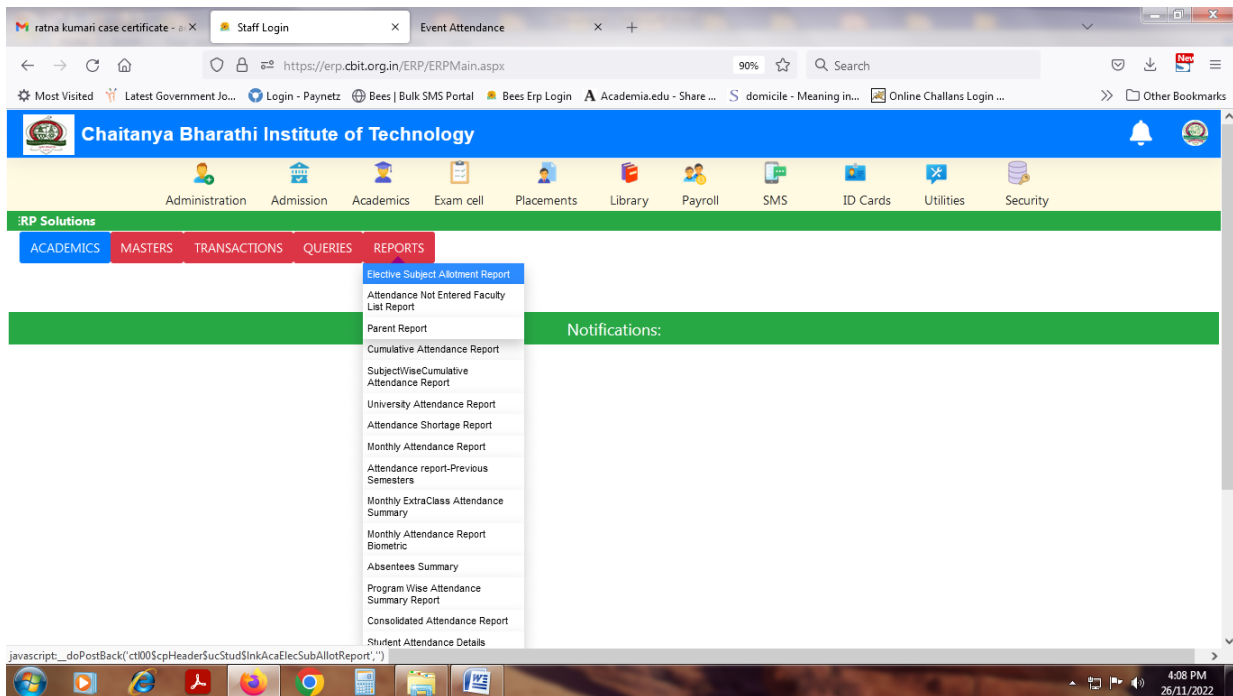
ratna kumari case certificate - a ×
Staff Login ×
Event Attendance ×
+

https://erp.cbit.org.in/ERP/ERPMain.aspx
90%
Search

Most Visited
Latest Government Jo...
Login - Paynetz
Bees | Bulk SMS Portal
Bees Erp Login
Academia.edu - Share ...
domicile - Meaning in...
Online Challans Login ...
Other Bookmarks

Chaitanya Bharathi Institute of Technology

Administration
Admission
Academics
Exam cell
Placements
Library
Payroll
SMS
ID Cards
Utilities
Security

:RP Solutions

ACADEMICS
MASTERS
TRANSACTIONS
QUERIES
REPORTS

Elective Subject Allotment Report
Attendance Not Entered Faculty List Report
Parent Report
Cumulative Attendance Report
SubjectWiseCumulative Attendance Report
University Attendance Report
Attendance Shortage Report
Monthly Attendance Report
Attendance report-Previous Semesters
Monthly ExtraClass Attendance Summary
Monthly Attendance Report Biometric
Absentees Summary
Program Wise Attendance Summary Report
Consolidated Attendance Report
Student Attendance Details

Notifications:

javascript:__doPostBack('ctl00$cpHeader$ucStud$lnkAcaElecSubAllotReport','')

4:08 PM
26/11/2022